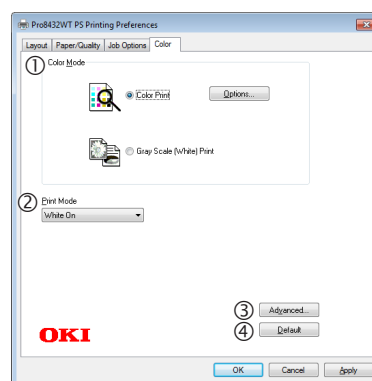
Pro8432WT PS Printing Preferences

Layout | Paper/Quality | Job Options | Color

① Color Mode

Color Print

Options...

Gray Scale (White) Print

② Print Mode

White On

③ Advanced...

④ Default

OKI

OK | Cancel | Apply